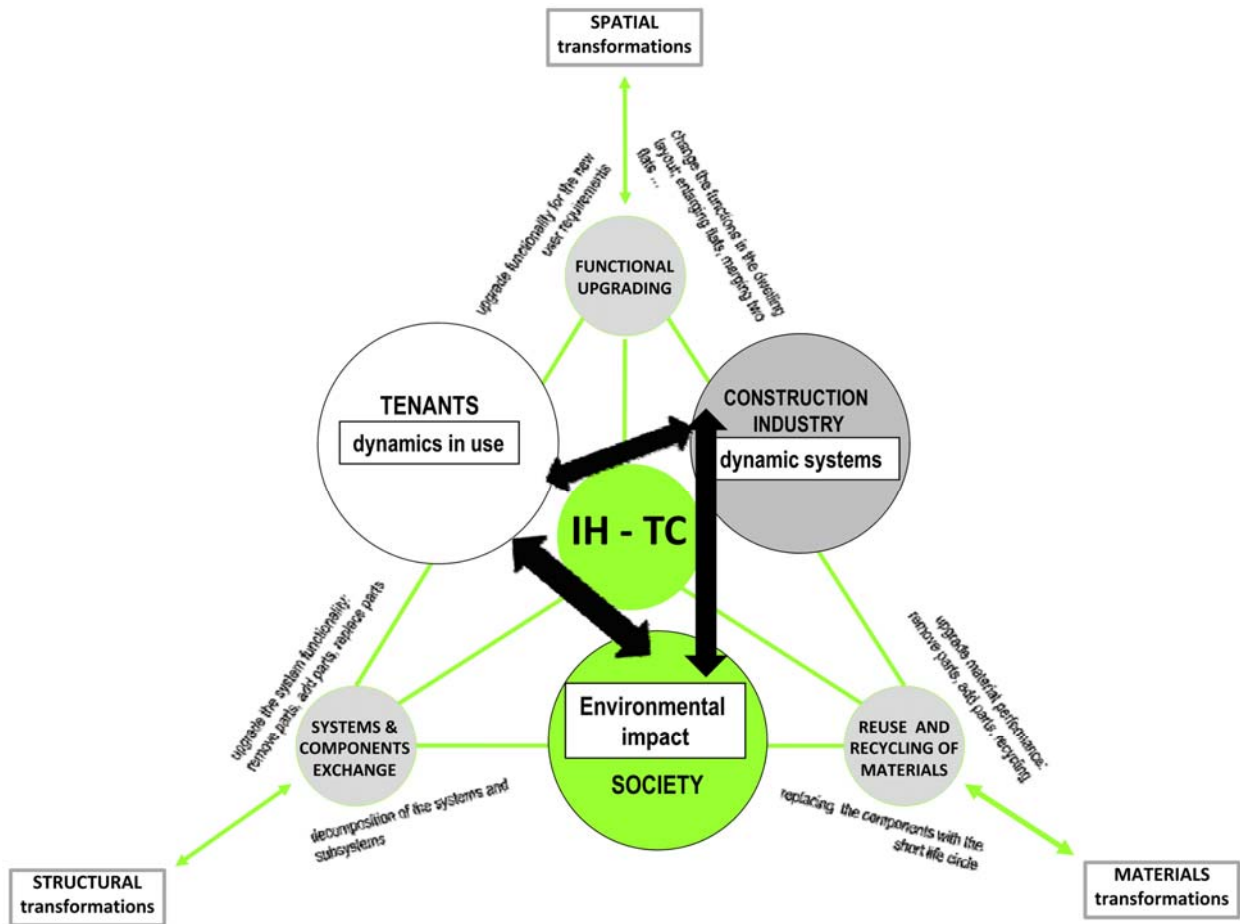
SPATIAL transformations

upgrade functionality for the new user requirements

change the functions in the dwelling layout; enlarging flats, merging two flats ...

FUNCTIONAL UPGRADING

TENANTS

dynamics in use

CONSTRUCTION INDUSTRY

dynamic systems

IH - TC

upgrade the system functionality; remove parts, add parts, replace parts

upgrade material performance; remove parts, add parts, recycling

SYSTEMS & COMPONENTS EXCHANGE

Environmental impact

SOCIETY

REUSE AND RECYCLING OF MATERIALS

decomposition of the systems and subsystems

replacing the components with the short life circle

STRUCTURAL transformations

MATERIALS transformations